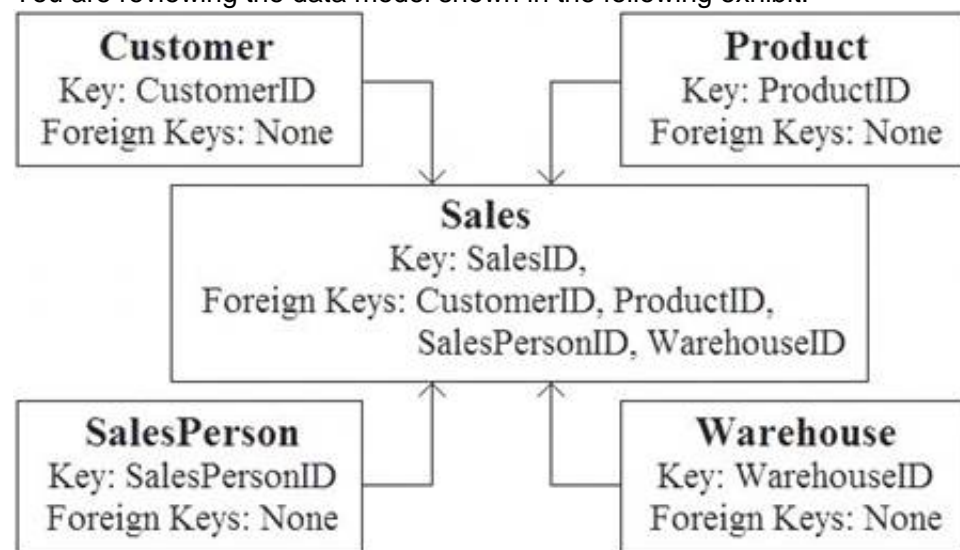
You are reviewing the data model shown in the following exhibit.

**Customer**
Key: CustomerID
Foreign Keys: None

**Product**
Key: ProductID
Foreign Keys: None

**Sales**
Key: SalesID,
Foreign Keys: CustomerID, ProductID, SalesPersonID, WarehouseID

**SalesPerson**
Key: SalesPersonID
Foreign Keys: None

**Warehouse**
Key: WarehouseID
Foreign Keys: None